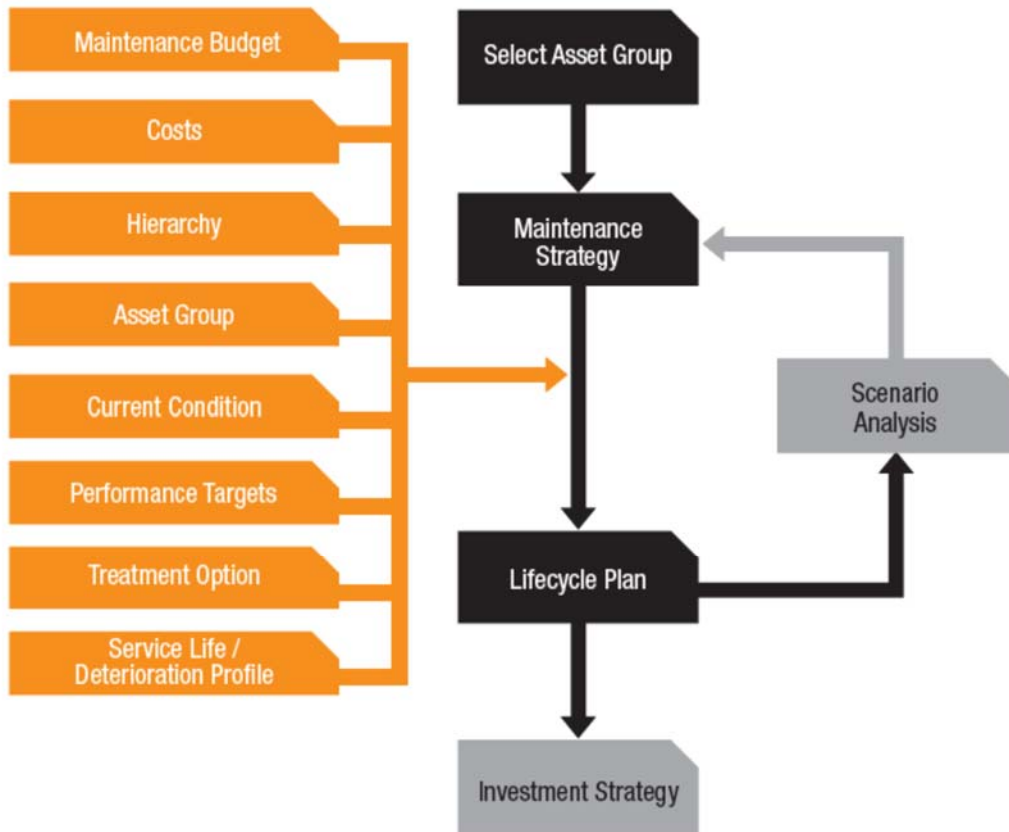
Maintenance Budget

Costs

Hierarchy

Asset Group

Current Condition

Performance Targets

Treatment Option

Service Life / Deterioration Profile

Select Asset Group

Maintenance Strategy

Scenario Analysis

Lifecycle Plan

Investment Strategy